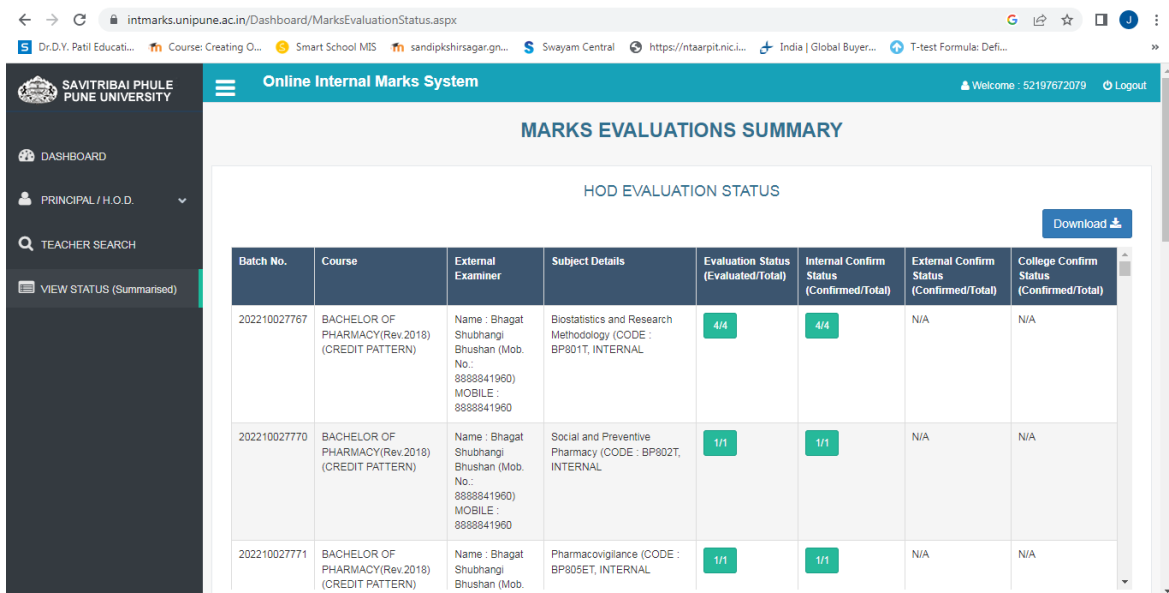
intmarks.unipune.ac.in/Dashboard/MarksEvaluationStatus.aspx

Dr.D.Y. Patil Educati... Course: Creating O... Smart School MIS sandipkshirsagar.gn... Swayam Central https://ntaarpit.nic.i... India | Global Buyer... T-test Formula: Defi...

SAVITRIBAI PHULE PUNE UNIVERSITY

Online Internal Marks System

Welcome : 52197672079 Logout

DASHBOARD

PRINCIPAL / H.O.D.

TEACHER SEARCH

VIEW STATUS (Summarised)

MARKS EVALUATIONS SUMMARY

HOD EVALUATION STATUS

Download

| Batch No. | Course | External Examiner | Subject Details | Evaluation Status (Evaluated/Total) | Internal Confirm Status (Confirmed/Total) | External Confirm Status (Confirmed/Total) | College Confirm Status (Confirmed/Total) |
|---|---|---|---|---|---|---|---|
| 202210027767 | BACHELOR OF PHARMACY(Rev.2018) (CREDIT PATTERN) | Name : Bhagat Shubhangi Bhushan (Mob. No.: 8888841960) MOBILE : 8888841960 | Biostatistics and Research Methodology (CODE : BP801T, INTERNAL | 4/4 | 4/4 | N/A | N/A |
| 202210027770 | BACHELOR OF PHARMACY(Rev.2018) (CREDIT PATTERN) | Name : Bhagat Shubhangi Bhushan (Mob. No.: 8888841960) MOBILE : 8888841960 | Social and Preventive Pharmacy (CODE : BP802T, INTERNAL | 1/1 | 1/1 | N/A | N/A |
| 202210027771 | BACHELOR OF PHARMACY(Rev.2018) (CREDIT PATTERN) | Name : Bhagat Shubhangi Bhushan (Mob. | Pharmacovigilance (CODE : BP805ET, INTERNAL | 1/1 | 1/1 | N/A | N/A |